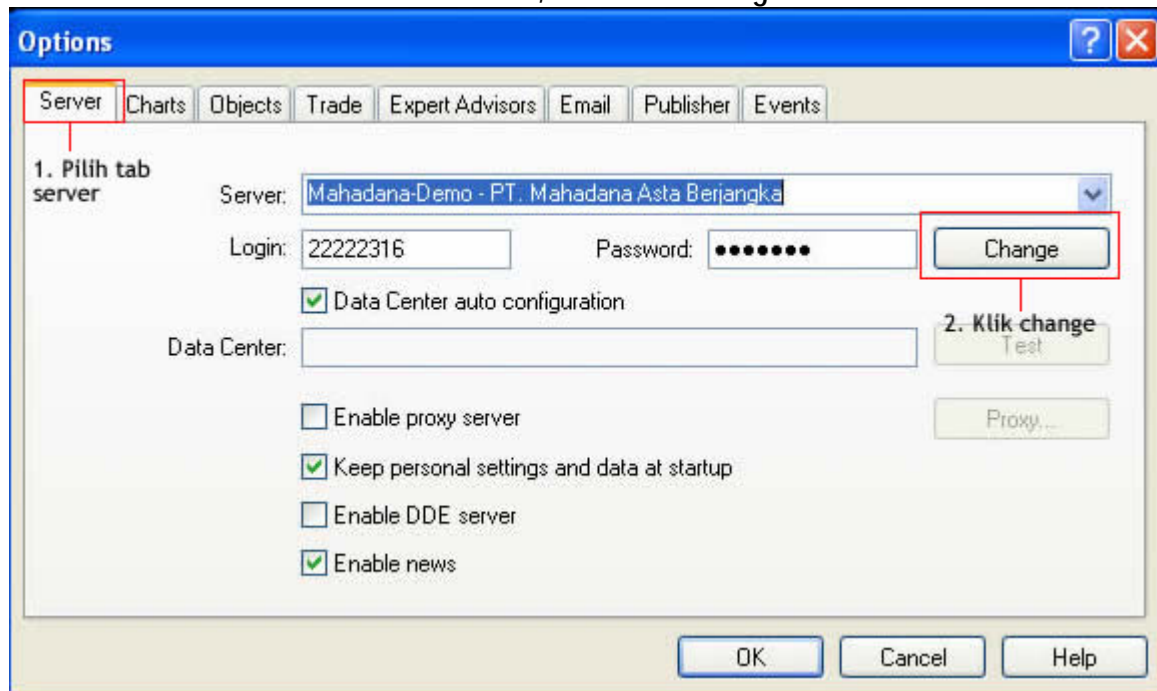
Options

Server | Charts | Objects | Trade | Expert Advisors | Email | Publisher | Events

1. Pilih tab server

Server: Mahadana-Demo - PT. Mahadana Asta Berjangka

Login: 22222316

Password: ●●●●●●●

Change

2. Klik change

Data Center auto configuration

Data Center:

Test

Enable proxy server

Proxy...

Keep personal settings and data at startup

Enable DDE server

Enable news

OK

Cancel

Help